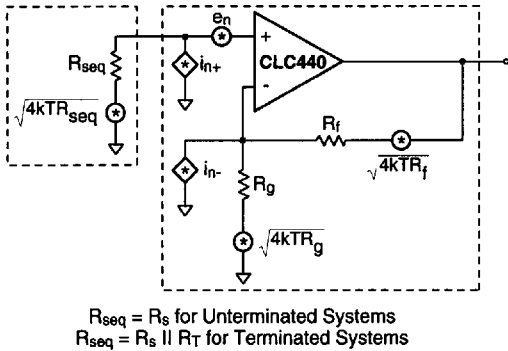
$R_{seq}$

$\sqrt{4kTR_{seq}}$

$e_n$

$i_{n+}$

+

CLC440

-

$R_f$

$\sqrt{4kTR_f}$

$i_{n-}$

$R_g$

$\sqrt{4kTR_g}$

$R_{seq} = R_s$ for Unterminated Systems
$R_{seq} = R_s \parallel R_T$ for Terminated Systems